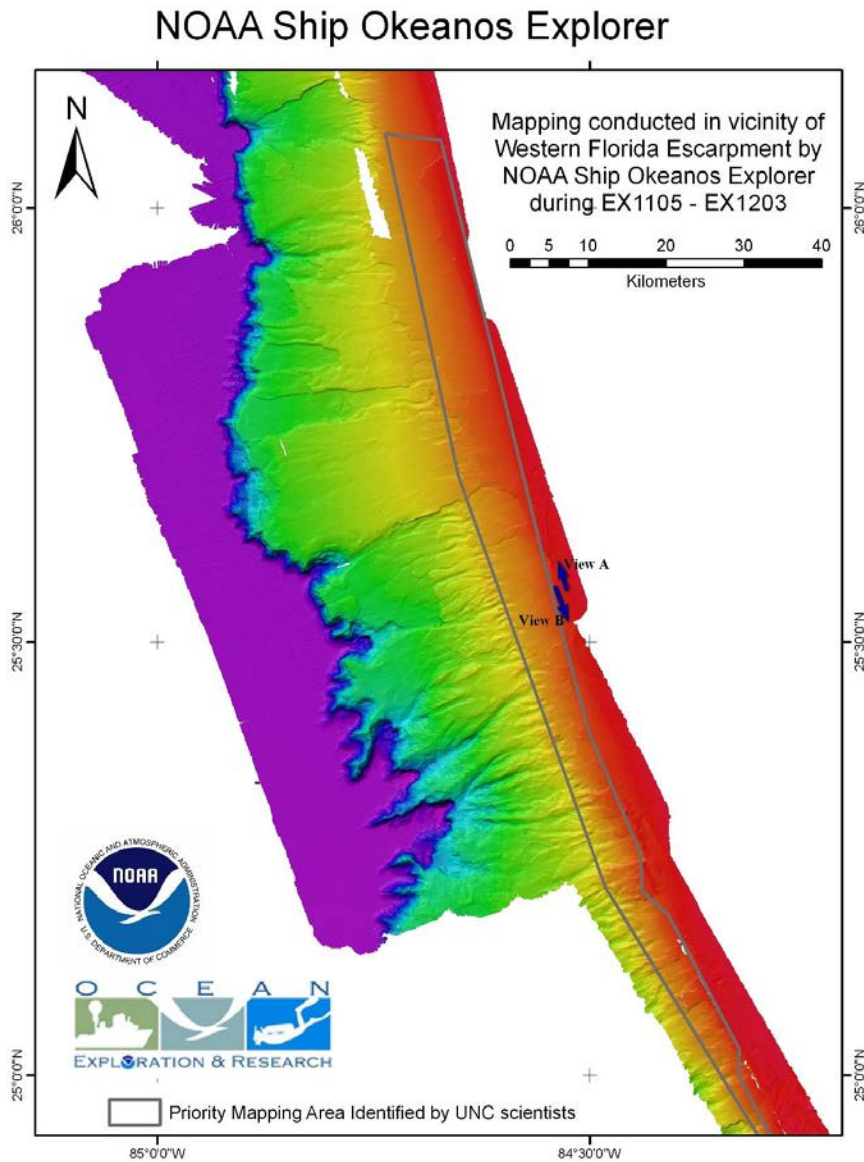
NOAA Ship Okeanos Explorer

N

Mapping conducted in vicinity of Western Florida Escarpment by NOAA Ship Okeanos Explorer during EX1105 - EX1203

0 5 10 20 30 40
Kilometers

26°0'0"N
26°0'0"N

View A
View B

25°30'0"N
25°30'0"N

NATIONAL OCEANIC AND ATMOSPHERIC ADMINISTRATION
NOAA
U.S. DEPARTMENT OF COMMERCE

O C E A N
EXPLORATION & RESEARCH

25°0'0"N
25°0'0"N

Priority Mapping Area Identified by UNC scientists

85°0'0"W
84°30'0"W